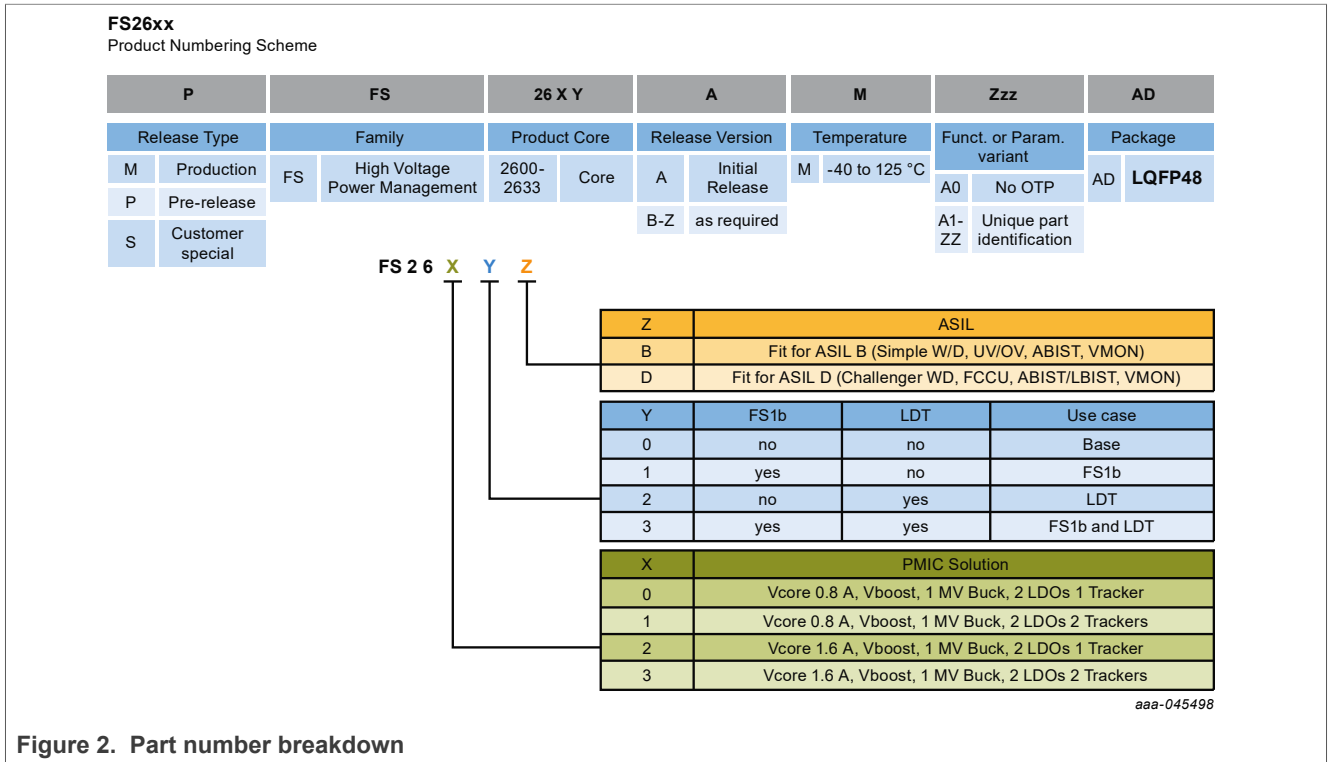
FS26xx
Product Numbering Scheme

| P | FS | 26 X Y | A | M | Zzz | AD |
|---|---|---|---|---|---|---|
| Release Type | Family | Product Core | Release Version | Temperature | Funct. or Param. variant | Package |

| M | Production |
|---|---|
| P | Pre-release |
| S | Customer special |

| FS | High Voltage Power Management |
|---|---|

| 2600-2633 | Core |
|---|---|

| A | Initial Release |
|---|---|
| B-Z | as required |

| M | -40 to 125 °C |
|---|---|

| A0 | No OTP |
|---|---|
| A1-ZZ | Unique part identification |

| AD | LQFP48 |
|---|---|

FS 2 6 X Y Z

| Z | ASIL |
|---|---|
| B | Fit for ASIL B (Simple W/D, UV/OV, ABIST, VMON) |
| D | Fit for ASIL D (Challenger WD, FCCU, ABIST/LBIST, VMON) |

| Y | FS1b | LDT | Use case |
|---|---|---|---|
| 0 | no | no | Base |
| 1 | yes | no | FS1b |
| 2 | no | yes | LDT |
| 3 | yes | yes | FS1b and LDT |

| X | PMIC Solution |
|---|---|
| 0 | Vcore 0.8 A, Vboost, 1 MV Buck, 2 LDOs 1 Tracker |
| 1 | Vcore 0.8 A, Vboost, 1 MV Buck, 2 LDOs 2 Trackers |
| 2 | Vcore 1.6 A, Vboost, 1 MV Buck, 2 LDOs 1 Tracker |
| 3 | Vcore 1.6 A, Vboost, 1 MV Buck, 2 LDOs 2 Trackers |

aaa-045498

Figure 2. Part number breakdown